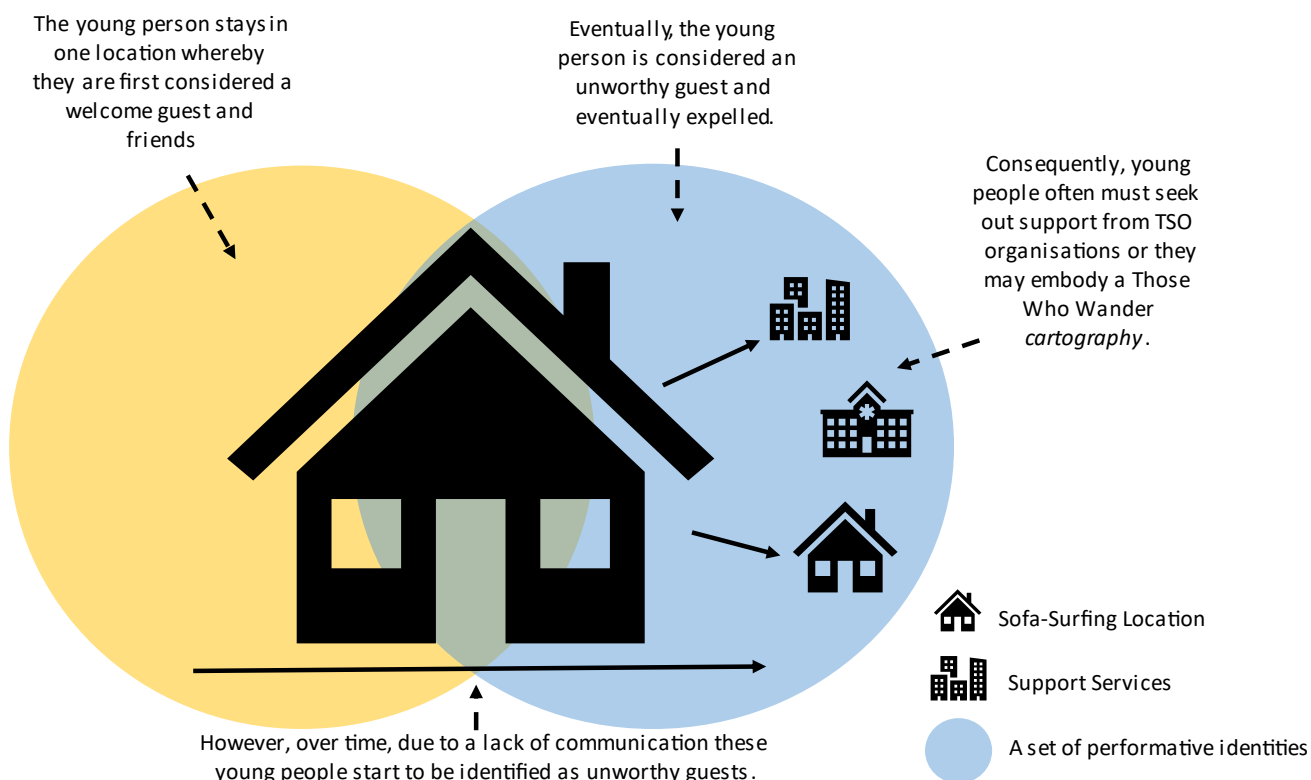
The young person stays in one location whereby they are first considered a welcome guest and friends

Eventually, the young person is considered an unworthy guest and eventually expelled.

Consequently, young people often must seek out support from TSO organisations or they may embody a Those Who Wander *cartography*.

However, over time, due to a lack of communication these young people start to be identified as unworthy guests.

Sofa-Surfing Location

Support Services

A set of performative identities